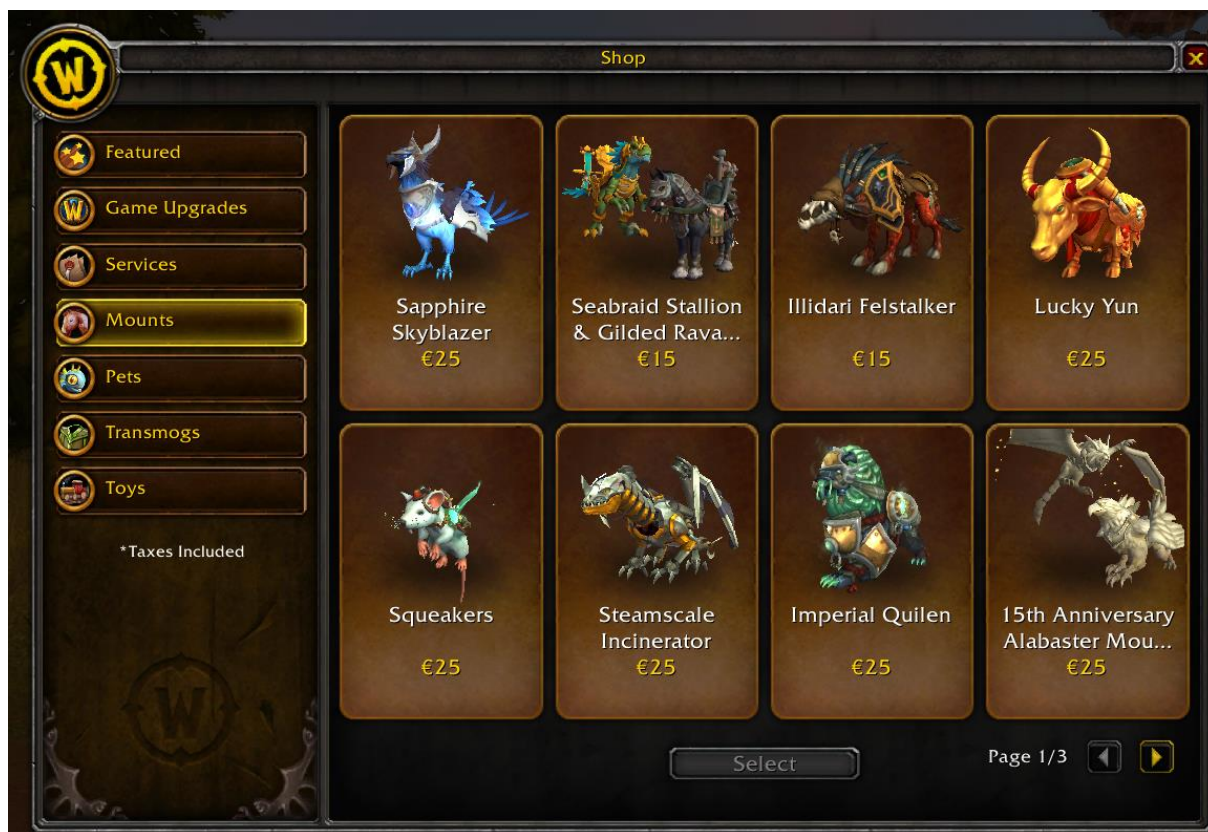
Shop

Featured
Game Upgrades
Services
Mounts
Pets
Transmogs
Toys

*Taxes Included

Sapphire Skyblazer
€25

Seabraid Stallion & Gilded Rava...
€15

Illidari Felstalker
€15

Lucky Yun
€25

Squeakers
€25

Steamscale Incinerator
€25

Imperial Quilen
€25

15th Anniversary Alabaster Mou...
€25

Select

Page 1/3